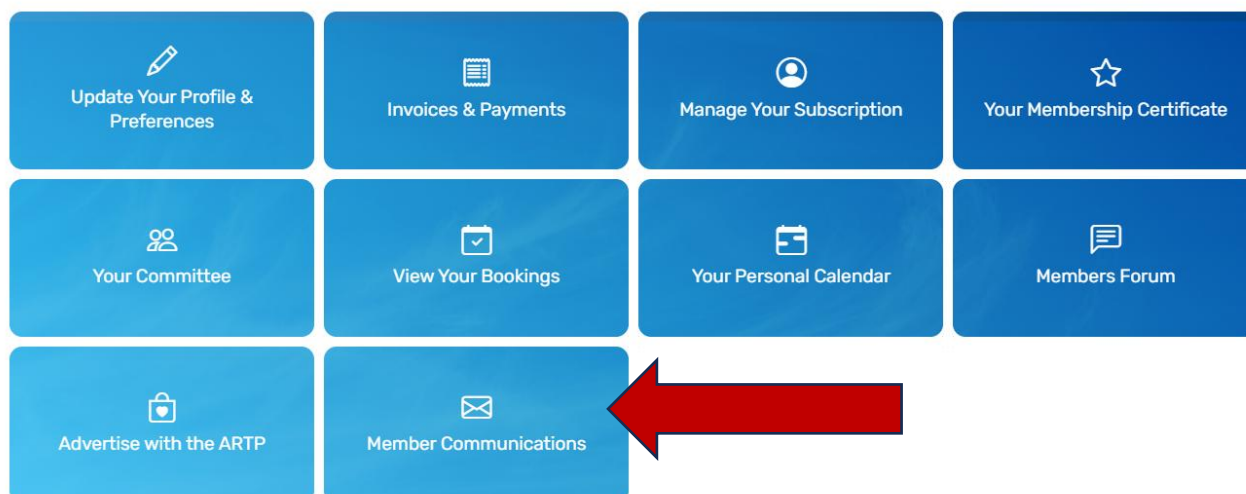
Update Your Profile & Preferences

Invoices & Payments

Manage Your Subscription

Your Membership Certificate

Your Committee

View Your Bookings

Your Personal Calendar

Members Forum

Advertise with the ARTP

Member Communications